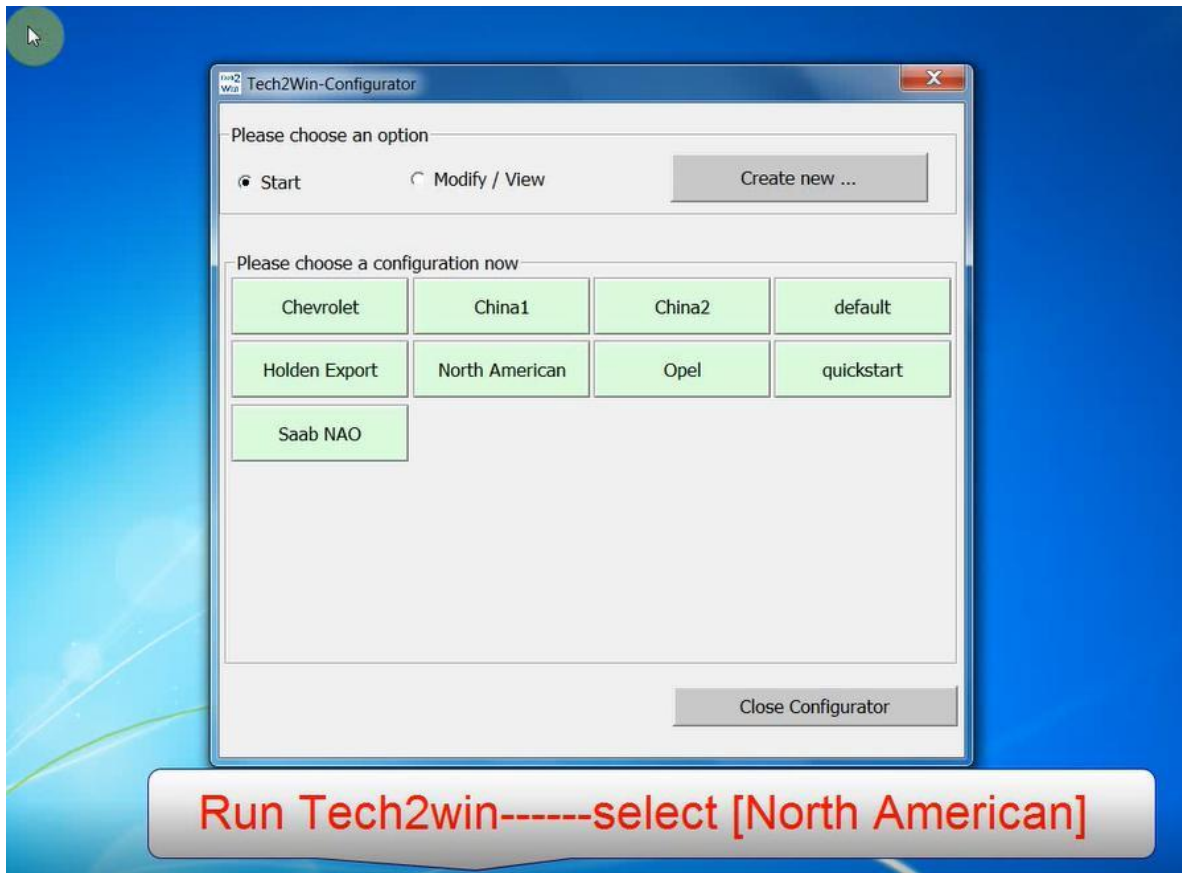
Tech2Win-Configurator

Please choose an option

Start

Modify / View

Create new ...

Please choose a configuration now

| Chevrolet | China1 | China2 | default |
|---|---|---|---|
| Holden Export | North American | Opel | quickstart |
| Saab NAO | | | |

Close Configurator

Run Tech2win------select [North American]